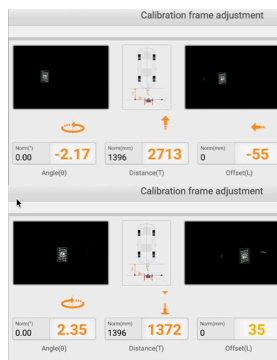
Calibration frame adjustment

Norm(°) 0.00 -2.17
Angle(θ)

Norm(mm) 1396 2713
Distance(T)

Norm(mm) 0 -55
Offset(L)

Calibration frame adjustment

Norm(°) 0.00 2.35
Angle(θ)

Norm(mm) 1396 1372
Distance(T)

Norm(mm) 0 35
Offset(L)